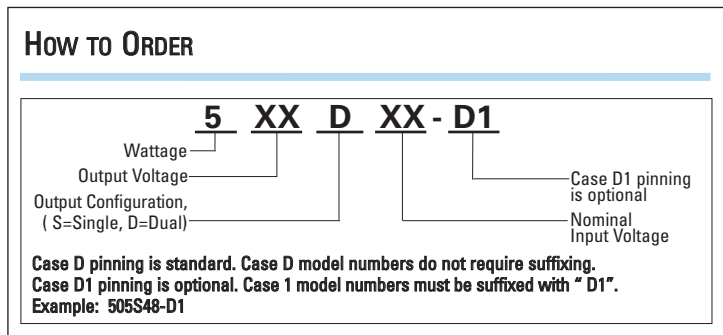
HOW TO ORDER

5 XX D XX - D1

Wattage

Output Voltage

Output Configuration, ( S=Single, D=Dual)

Case D1 pinning is optional

Nominal Input Voltage

Case D pinning is standard. Case D model numbers do not require suffixing.
Case D1 pinning is optional. Case 1 model numbers must be suffixed with " D1".
Example: 505S48-D1